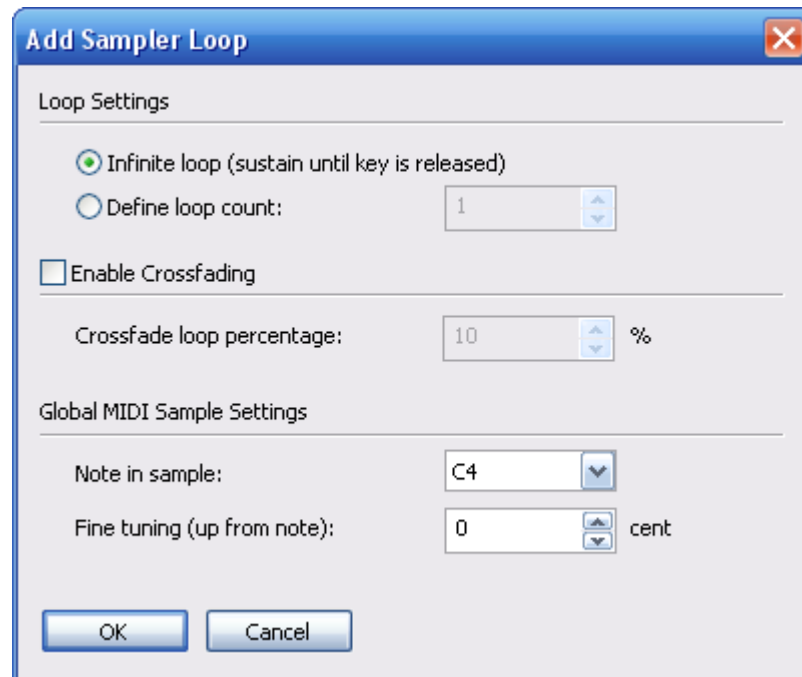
Add Sampler Loop

Loop Settings

Infinite loop (sustain until key is released)

Define loop count: 1

Enable Crossfading

Crossfade loop percentage: 10 %

Global MIDI Sample Settings

Note in sample: C4

Fine tuning (up from note): 0 cent

OK Cancel